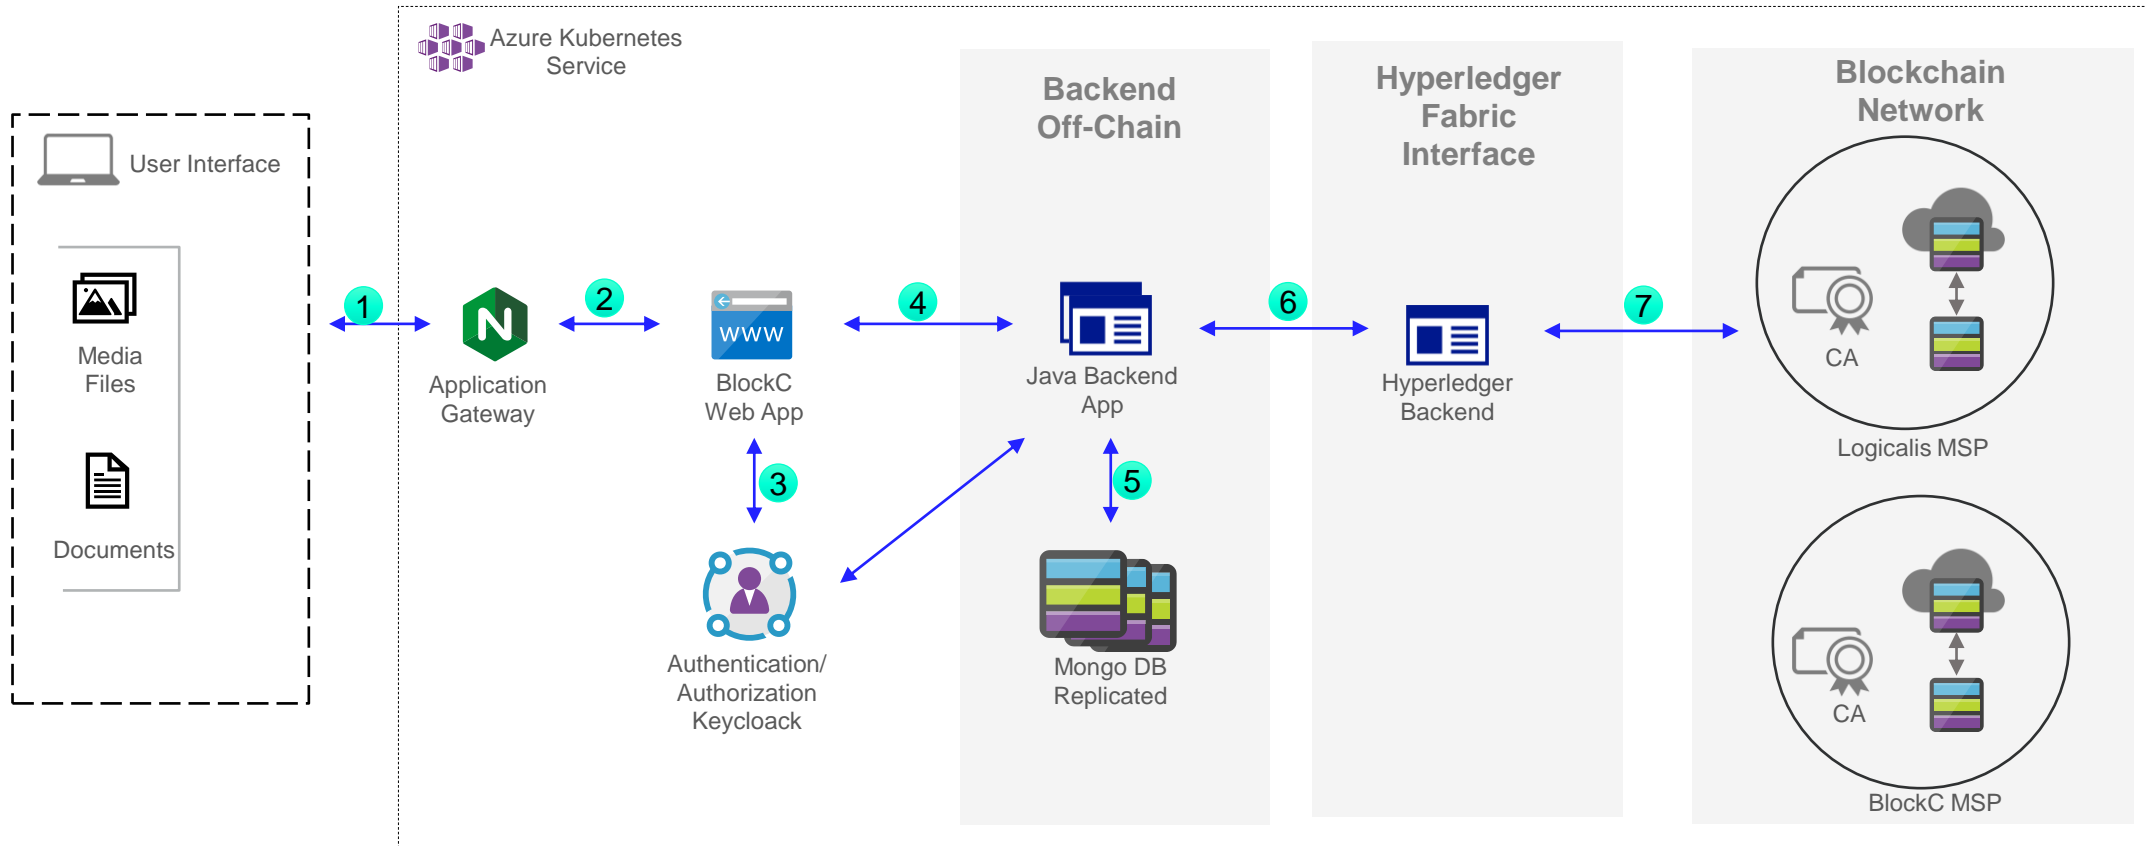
User Interface

Media Files

Documents

Azure Kubernetes Service

1

Application Gateway

2

WWW

BlockC Web App

3

Authentication/ Authorization Keycloack

4

Backend Off-Chain

Java Backend App

5

Mongo DB Replicated

6

Hyperledger Fabric Interface

Hyperledger Backend

7

Blockchain Network

CA

Logicalis MSP

CA

BlockC MSP